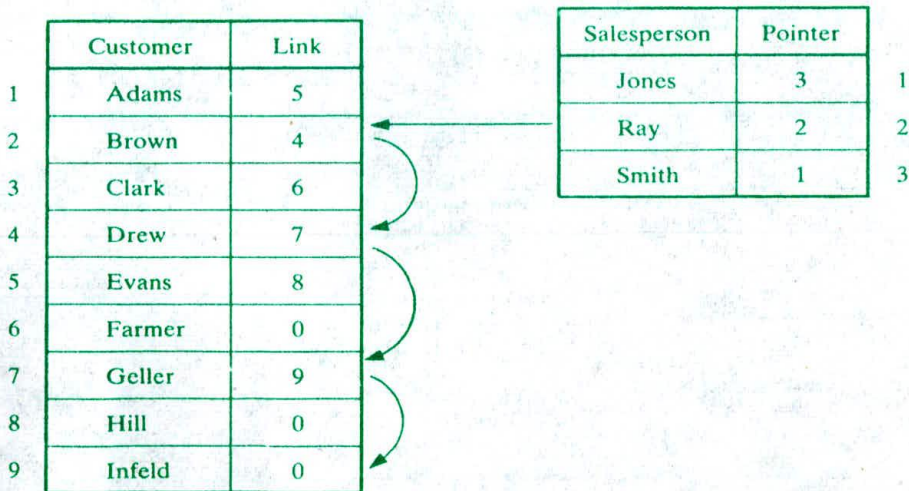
| | Customer | Link |
|---|---|---|
| 1 | Adams | 5 |
| 2 | Brown | 4 |
| 3 | Clark | 6 |
| 4 | Drew | 7 |
| 5 | Evans | 8 |
| 6 | Farmer | 0 |
| 7 | Geller | 9 |
| 8 | Hill | 0 |
| 9 | Infeld | 0 |

| Salesperson | Pointer | |
|---|---|---|
| Jones | 3 | 1 |
| Ray | 2 | 2 |
| Smith | 1 | 3 |